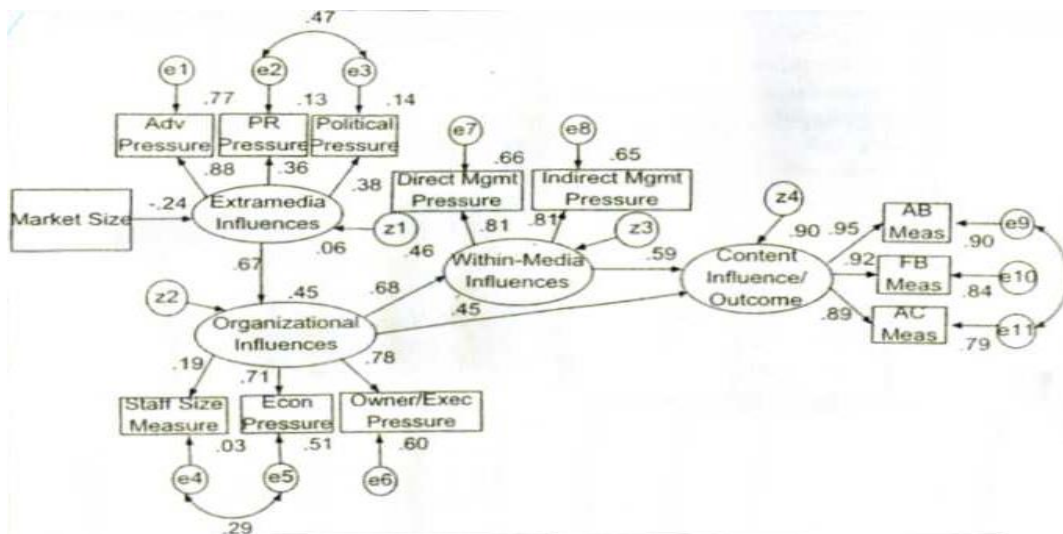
.47

e1

e2

e3

.77

.13

.14

Adv Pressure

PR Pressure

Political Pressure

.88

.36

.38

e7

.66

e8

.65

Direct Mgmt Pressure

Indirect Mgmt Pressure

Market Size

-.24

Extramedia Influences

z1

.06

.81

.81

z3

z4

.90

.95

AB Meas

e9

.90

.46

.67

Within-Media Influences

.59

Content Influence/ Outcome

.92

FB Meas

e10

.84

z2

.45

.68

.45

.89

AC Meas

e11

.79

Organizational Influences

.19

.71

.78

Staff Size Measure

Econ Pressure

Owner/Exec Pressure

.03

.51

.60

e4

e5

e6

.29